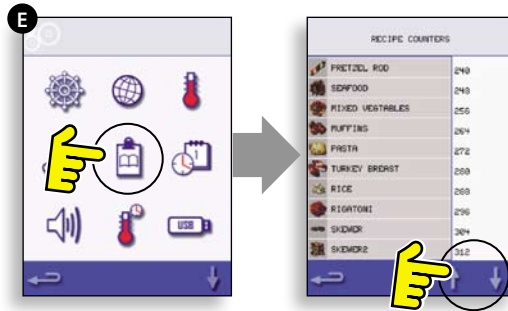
E

USB

RECIPE COUNTERS

| | |
|---|---|
| PRETZEL ROD | 240 |
| SEAFOOD | 248 |
| MIXED VEGTABLES | 256 |
| MUFFINS | 264 |
| PASTA | 272 |
| TURKEY BREAST | 280 |
| RICE | 288 |
| RIGATONI | 296 |
| SKEWER | 304 |
| SKEWER2 | 312 |